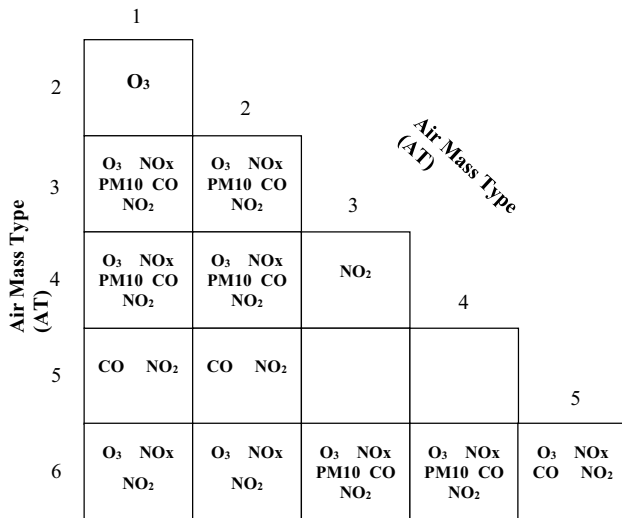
Air Mass Type (AT)

Air Mass Type (AT)

|   | 1 | 2 | 3 | 4 | 5 |
|---|---|---|---|---|---|
| 2 | $O_3$ | | | | |
| 3 | $O_3$ NOx PM10 CO $NO_2$ | $O_3$ NOx PM10 CO $NO_2$ | | | |
| 4 | $O_3$ NOx PM10 CO $NO_2$ | $O_3$ NOx PM10 CO $NO_2$ | $NO_2$ | | |
| 5 | CO $NO_2$ | CO $NO_2$ | | | |
| 6 | $O_3$ NOx $NO_2$ | $O_3$ NOx $NO_2$ | $O_3$ NOx PM10 CO $NO_2$ | $O_3$ NOx PM10 CO $NO_2$ | $O_3$ NOx CO $NO_2$ |